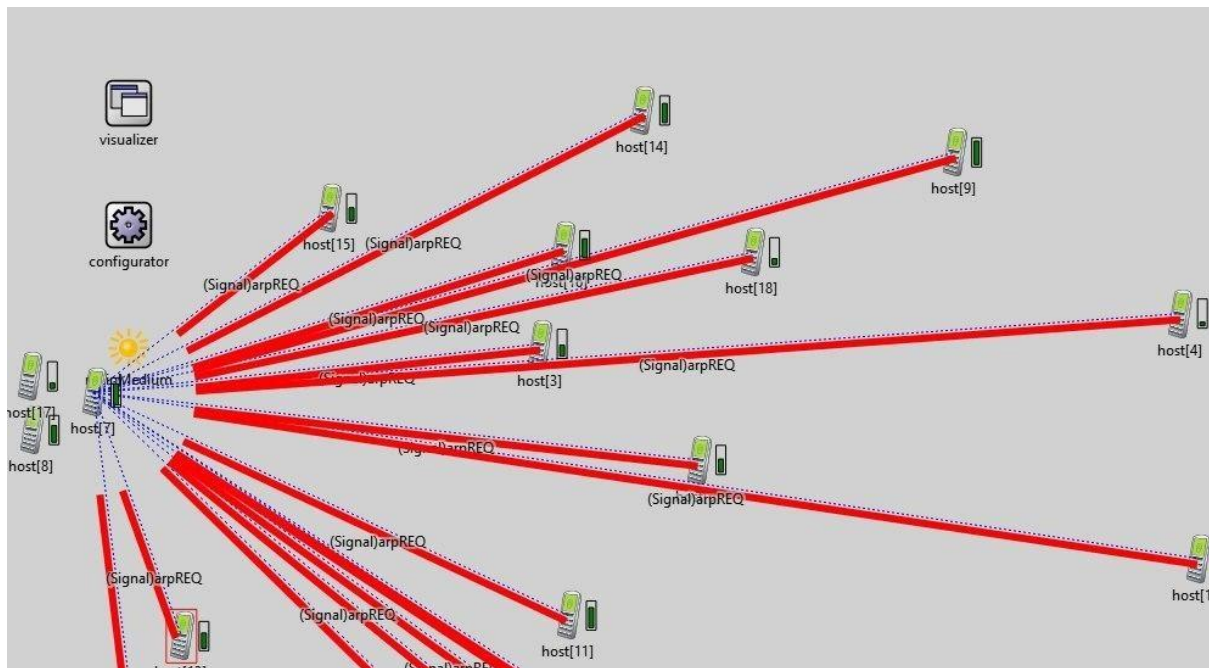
visualizer

configurator

host[14]

host[9]

host[15] (Signal)arpREQ

(Signal)arpREQ

(Signal)arpREQ
host[16]

host[18]

(Signal)arpREQ

(Signal)arpREQ

host[4]

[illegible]Medium

host[3]

(Signal)arpREQ

(Signal)arpREQ

host[17]

host[7]

host[8]

(Signal)arpREQ

(Signal)arpREQ

(Signal)arpREQ

(Signal)arpREQ

host[1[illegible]

(Signal)arpREQ

host[11]

host[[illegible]

(Signal)arpREQ